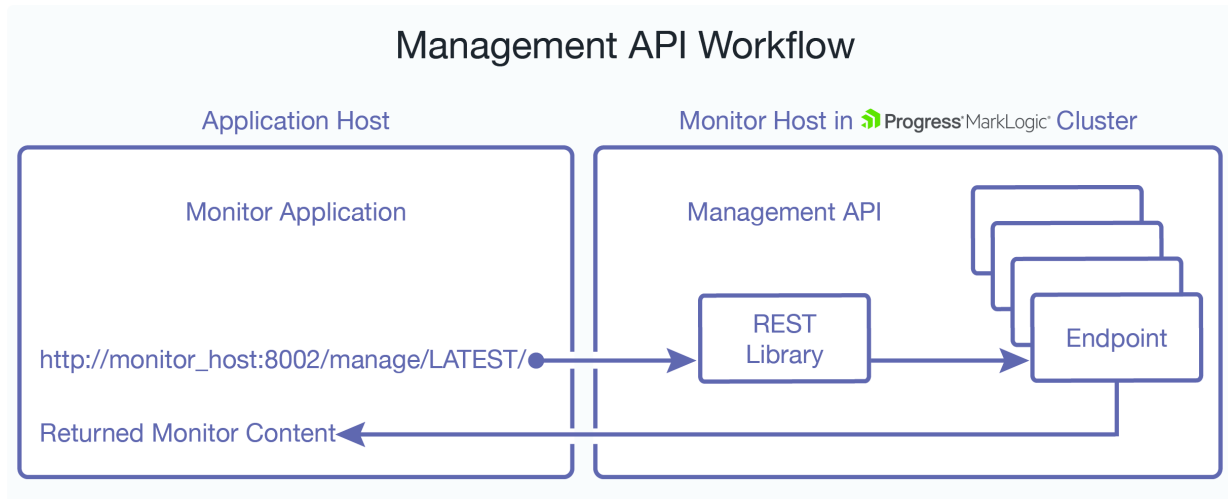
Management API Workflow

Application Host

Monitor Host in Progress MarkLogic Cluster

Monitor Application

Management API

http://monitor_host:8002/manage/LATEST/

REST Library

Endpoint

Returned Monitor Content